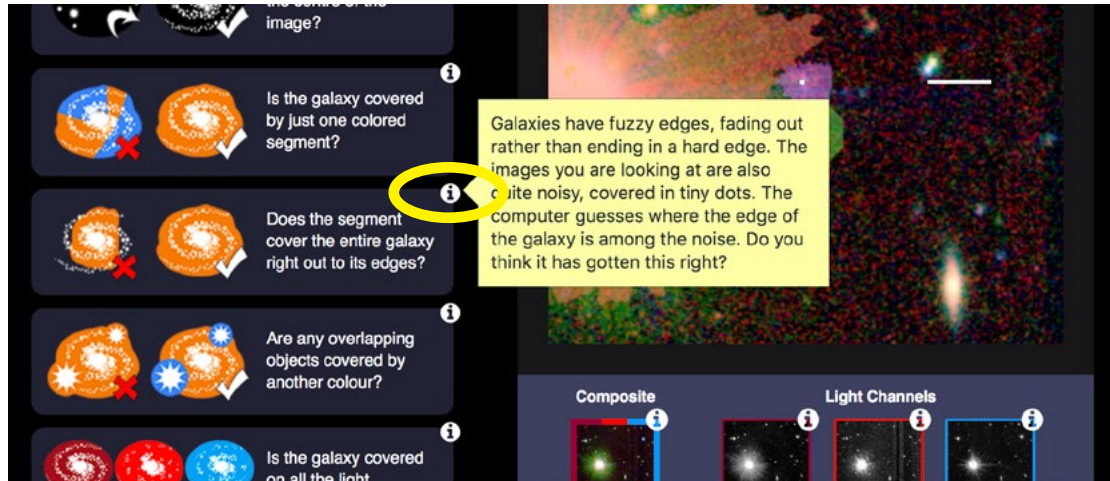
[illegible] the centre of the image?

Is the galaxy covered by just one colored segment?

Does the segment cover the entire galaxy right out to its edges?

Are any overlapping objects covered by another colour?

Is the galaxy covered on all the light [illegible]

Galaxies have fuzzy edges, fading out rather than ending in a hard edge. The images you are looking at are also quite noisy, covered in tiny dots. The computer guesses where the edge of the galaxy is among the noise. Do you think it has gotten this right?

Composite

Light Channels